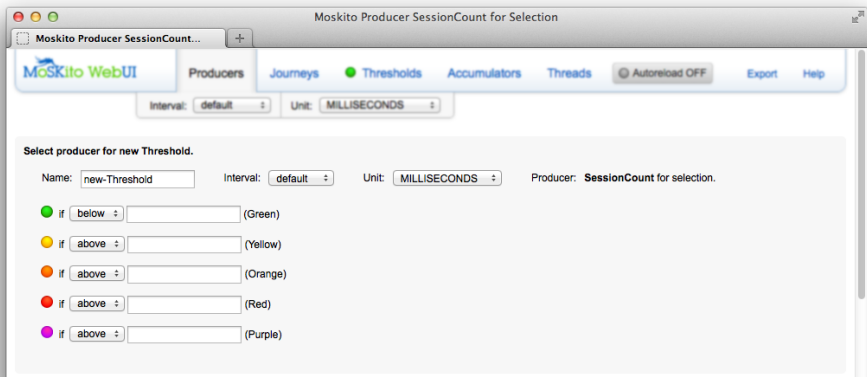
Moskito Producer SessionCount for Selection

Moskito Producer SessionCount...

+

MoSKito WebUI

Producers

Journeys

Thresholds

Accumulators

Threads

Autoreload OFF

Export

Help

Interval: default

Unit: MILLISECONDS

Select producer for new Threshold.

Name: new-Threshold

Interval: default

Unit: MILLISECONDS

Producer: SessionCount for selection.

if below (Green)

if above (Yellow)

if above (Orange)

if above (Red)

if above (Purple)